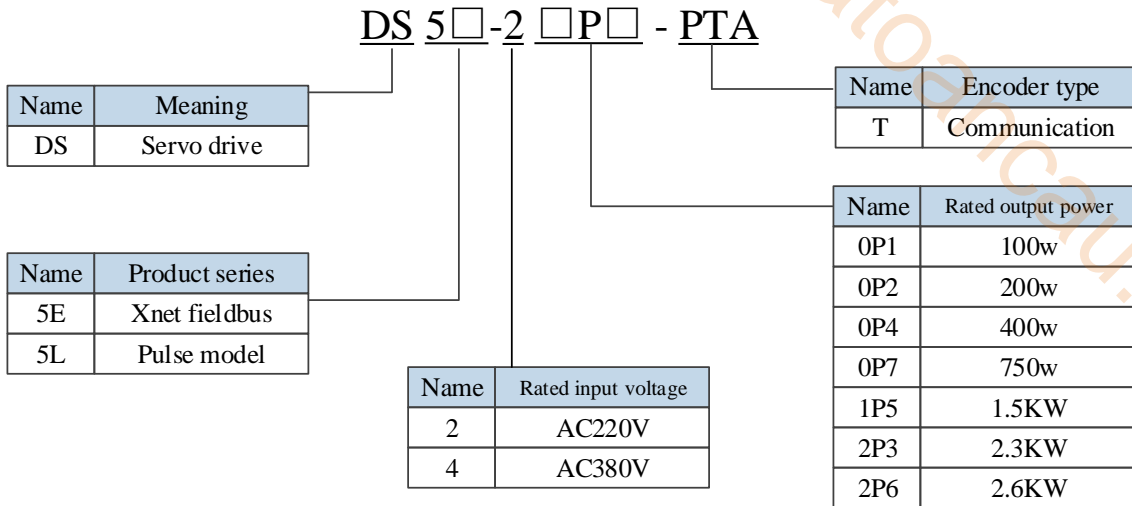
DS 5□-2 □P□ - PTA

| Name | Meaning |
|---|---|
| DS | Servo drive |

| Name | Product series |
|---|---|
| 5E | Xnet fieldbus |
| 5L | Pulse model |

| Name | Rated input voltage |
|---|---|
| 2 | AC220V |
| 4 | AC380V |

| Name | Encoder type |
|---|---|
| T | Communication |

| Name | Rated output power |
|---|---|
| 0P1 | 100w |
| 0P2 | 200w |
| 0P4 | 400w |
| 0P7 | 750w |
| 1P5 | 1.5KW |
| 2P3 | 2.3KW |
| 2P6 | 2.6KW |

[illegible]